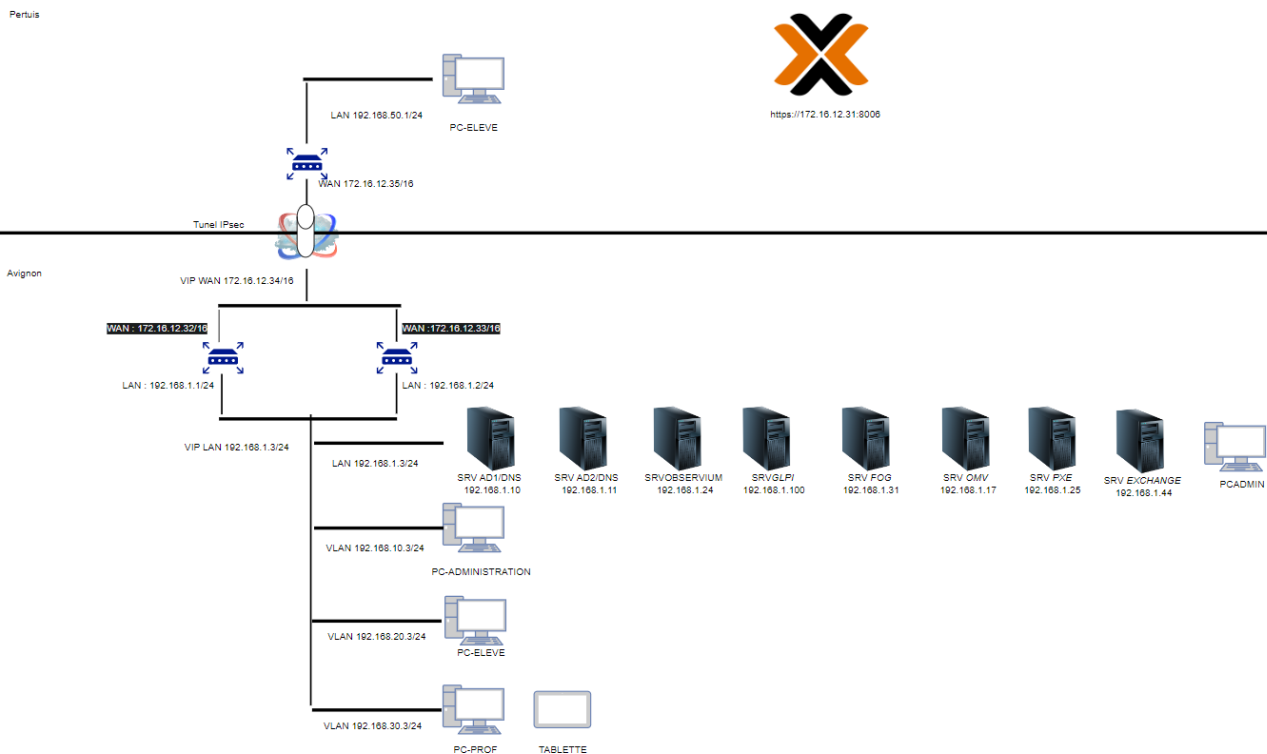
Pertuis

LAN 192.168.50.1/24

PC-ELEVE

https://172.16.12.31:8006

WAN 172.16.12.35/16

Tunel IPsec

Avignon

VIP WAN 172.16.12.34/16

WAN : 172.16.12.32/16

WAN :172.16.12.33/16

LAN : 192.168.1.1/24

LAN : 192.168.1.2/24

VIP LAN 192.168.1.3/24

LAN 192.168.1.3/24

SRV AD1/DNS 192.168.1.10

SRV AD2/DNS 192.168.1.11

SRVOBSERVIUM 192.168.1.24

SRVGLPI 192.168.1.100

SRV FOG 192.168.1.31

SRV OMV 192.168.1.17

SRV PXE 192.168.1.25

SRV EXCHANGE 192.168.1.44

PCADMIN

VLAN 192.168.10.3/24

PC-ADMINISTRATION

VLAN 192.168.20.3/24

PC-ELEVE

VLAN 192.168.30.3/24

PC-PROF

TABLETTE